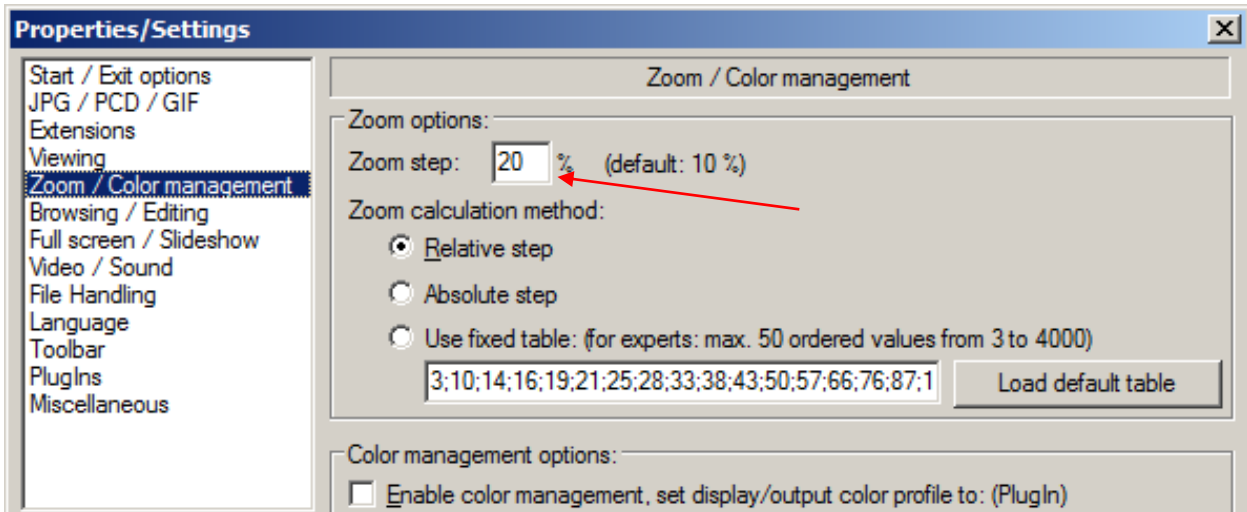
Properties/Settings

Start / Exit options
JPG / PCD / GIF
Extensions
Viewing
Zoom / Color management
Browsing / Editing
Full screen / Slideshow
Video / Sound
File Handling
Language
Toolbar
PlugIns
Miscellaneous

Zoom / Color management

Zoom options:
Zoom step: 20 % (default: 10 %)
Zoom calculation method:
Relative step
Absolute step
Use fixed table: (for experts: max. 50 ordered values from 3 to 4000)
3;10;14;16;19;21;25;28;33;38;43;50;57;66;76;87;1
Load default table

Color management options:
Enable color management, set display/output color profile to: (PlugIn)